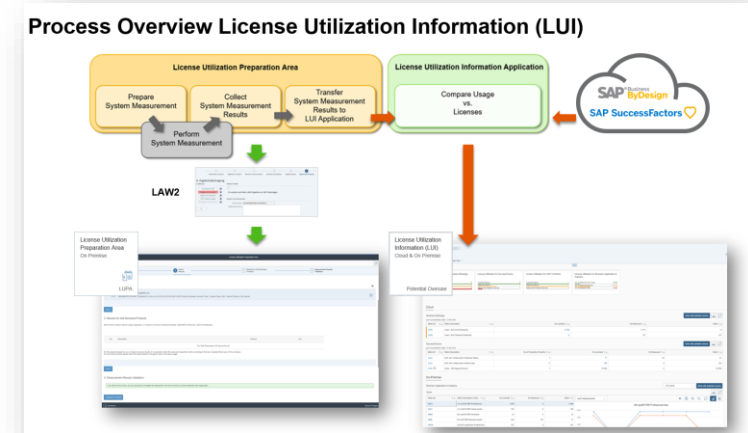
Process Overview License Utilization Information (LUI)

License Utilization Preparation Area

Prepare System Measurement

Collect System Measurement Results

Transfer System Measurement Results to LUI Application

Perform System Measurement

License Utilization Information Application

Compare Usage vs. Licenses

SAP Business ByDesign

SAP SuccessFactors

LAW2

License Utilization Preparation Area
On Premise

LUPA

License Utilization Information (LUI)
Cloud & On Premise

Potential Overuse